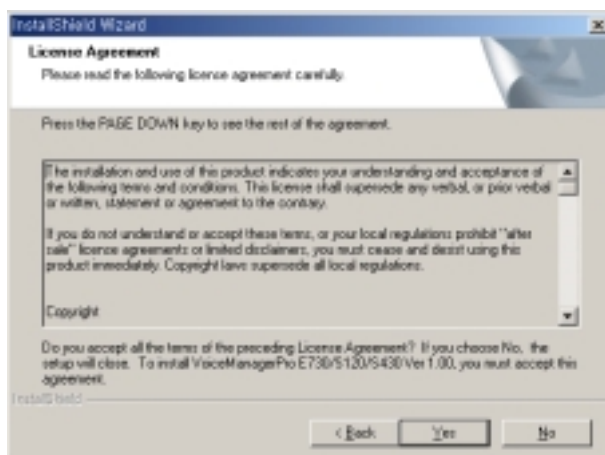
InstallShield Wizard

License Agreement

Please read the following licence agreement carefully.

Press the PAGE DOWN key to see the rest of the agreement.

The installation and use of this product indicates your understanding and acceptance of the following terms and conditions. This license shall supersede any verbal, or prior verbal or written, statement or agreement to the contrary.

If you do not understand or accept these terms, or your local regulations prohibit "after sale" licence agreements or limited disclaimers, you must cease and desist using this product immediately. Copyright laws supersede all local regulations.

Copyright

Do you accept all the terms of the preceding License Agreement? If you choose No, the setup will close. To install VoiceManagerPro E730/5120/5430 Ver 1.00, you must accept this agreement.

InstallShield

< Back

Yes

No